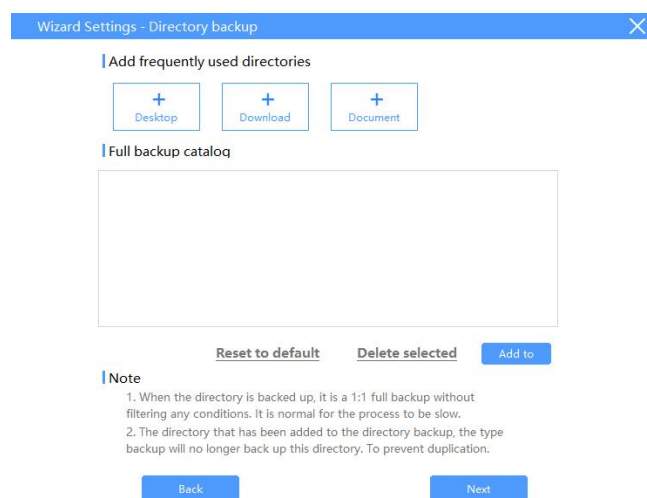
Wizard Settings - Directory backup

Add frequently used directories

+
Desktop

+
Download

+
Document

Full backup catalog

Reset to default

Delete selected

Add to

Note

1. When the directory is backed up, it is a 1:1 full backup without filtering any conditions. It is normal for the process to be slow.

2. The directory that has been added to the directory backup, the type backup will no longer back up this directory. To prevent duplication.

Back

Next